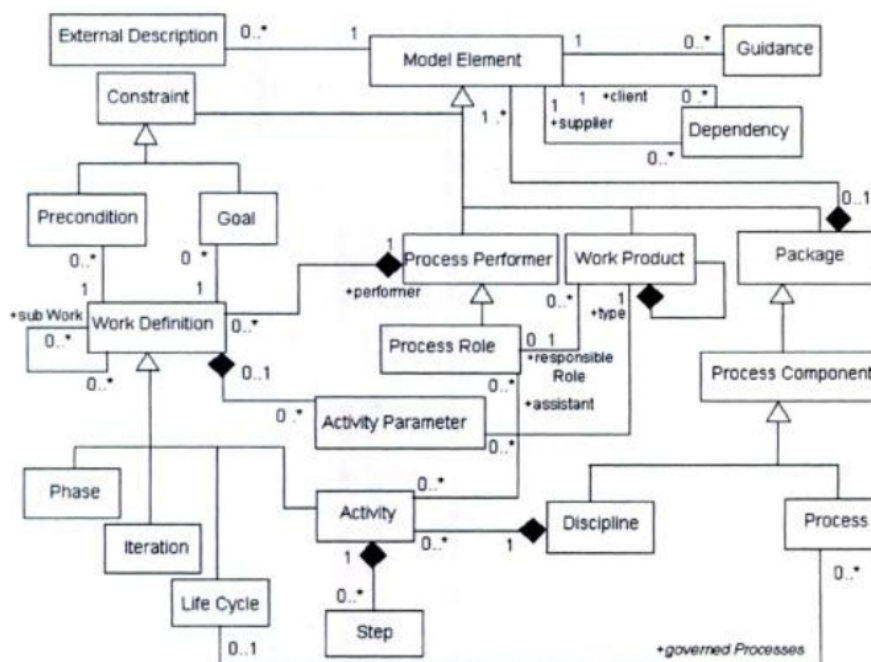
External Description
0..*
1
Model Element
1
0..*
Guidance
Constraint
1
1
+client
0..*
+supplier
Dependency
1..*
0..*
0..1
Precondition
Goal
0..*
0..*
1
1
Process Performer
Work Product
Package
+performer
0..*
1
+type
+sub Work
Work Definition
0..*
0..*
Process Role
0..1
+responsible Role
0..*
0..*
0..1
+assistant
Process Component
0..*
Activity Parameter
0..*
Phase
0..*
Activity
Discipline
Process
Iteration
1
0..*
1
0..*
0..*
Life Cycle
Step
0..1
+governed Processes